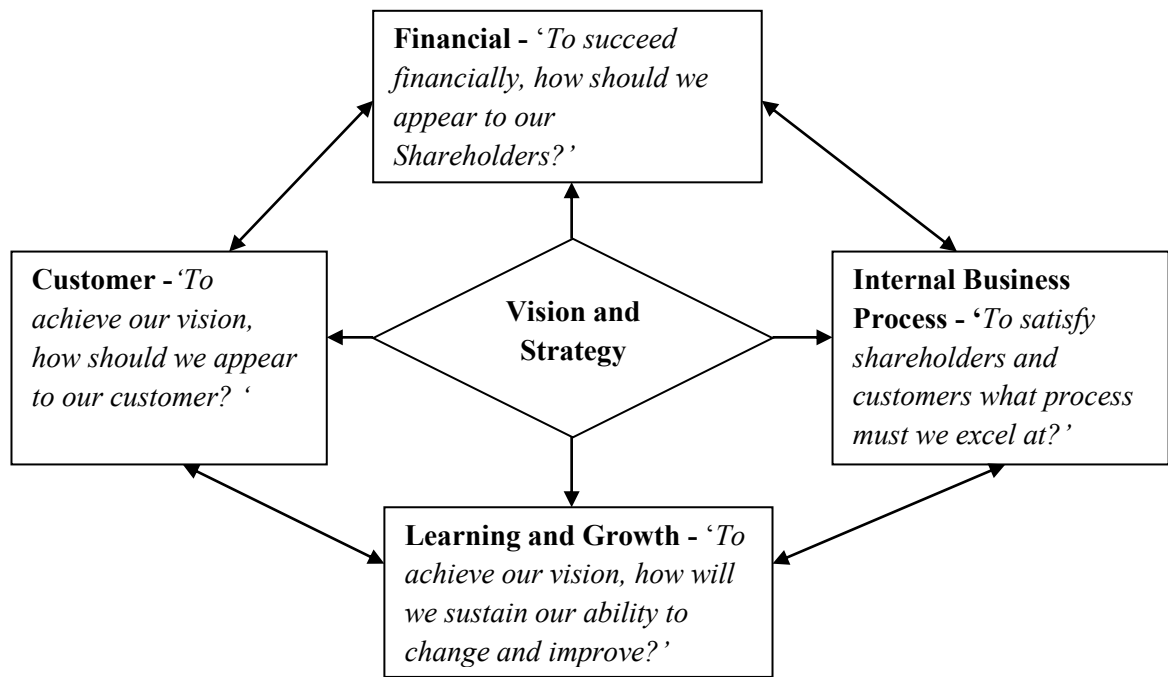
Financial - 'To succeed financially, how should we appear to our Shareholders?'

Customer -'To achieve our vision, how should we appear to our customer? '

Vision and Strategy

Internal Business Process - 'To satisfy shareholders and customers what process must we excel at?'

Learning and Growth - 'To achieve our vision, how will we sustain our ability to change and improve?'